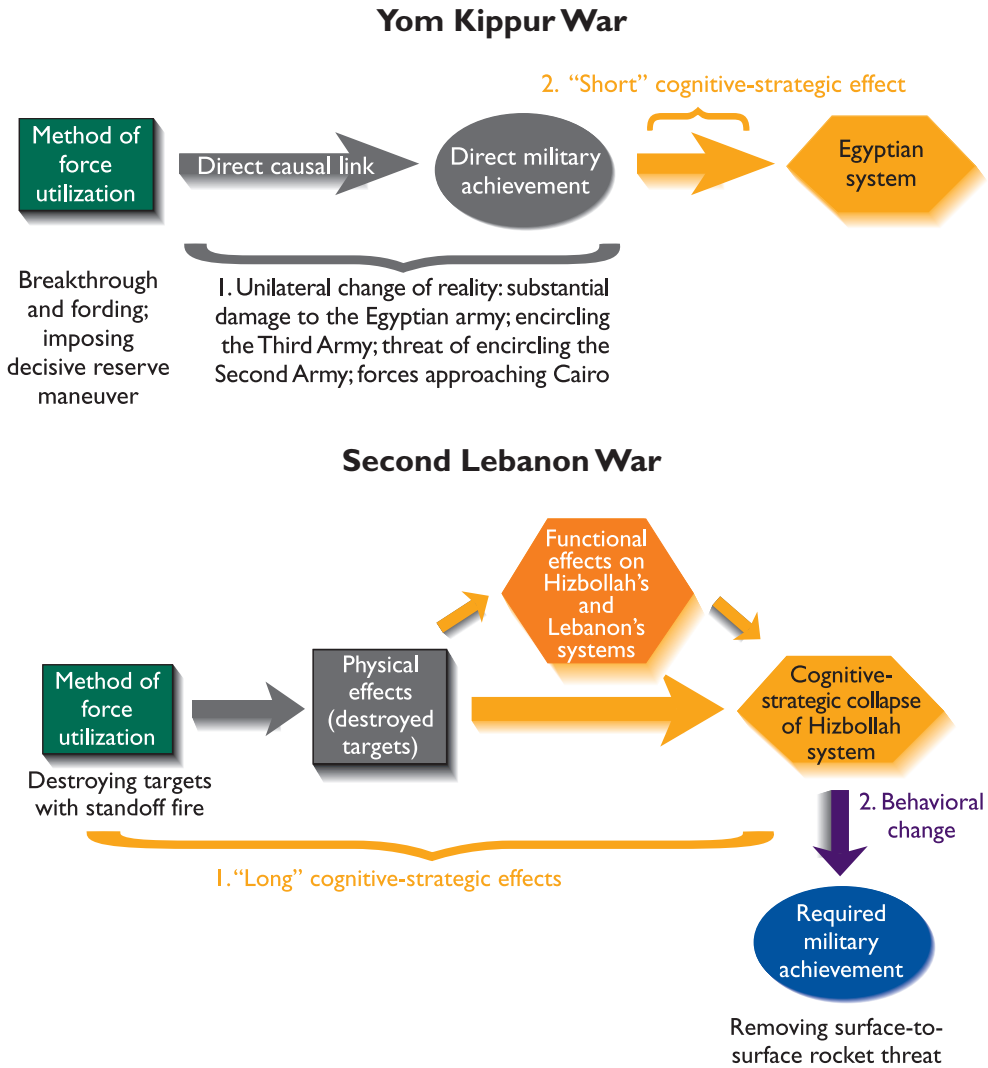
Yom Kippur War

2. "Short" cognitive-strategic effect

Method of force utilization

Direct causal link

Direct military achievement

Egyptian system

Breakthrough and fording; imposing decisive reserve maneuver

1. Unilateral change of reality: substantial damage to the Egyptian army; encircling the Third Army; threat of encircling the Second Army; forces approaching Cairo

Second Lebanon War

Functional effects on Hizbollah's and Lebanon's systems

Method of force utilization

Physical effects (destroyed targets)

Cognitive-strategic collapse of Hizbollah system

Destroying targets with standoff fire

2. Behavioral change

1. "Long" cognitive-strategic effects

Required military achievement

Removing surface-to-surface rocket threat